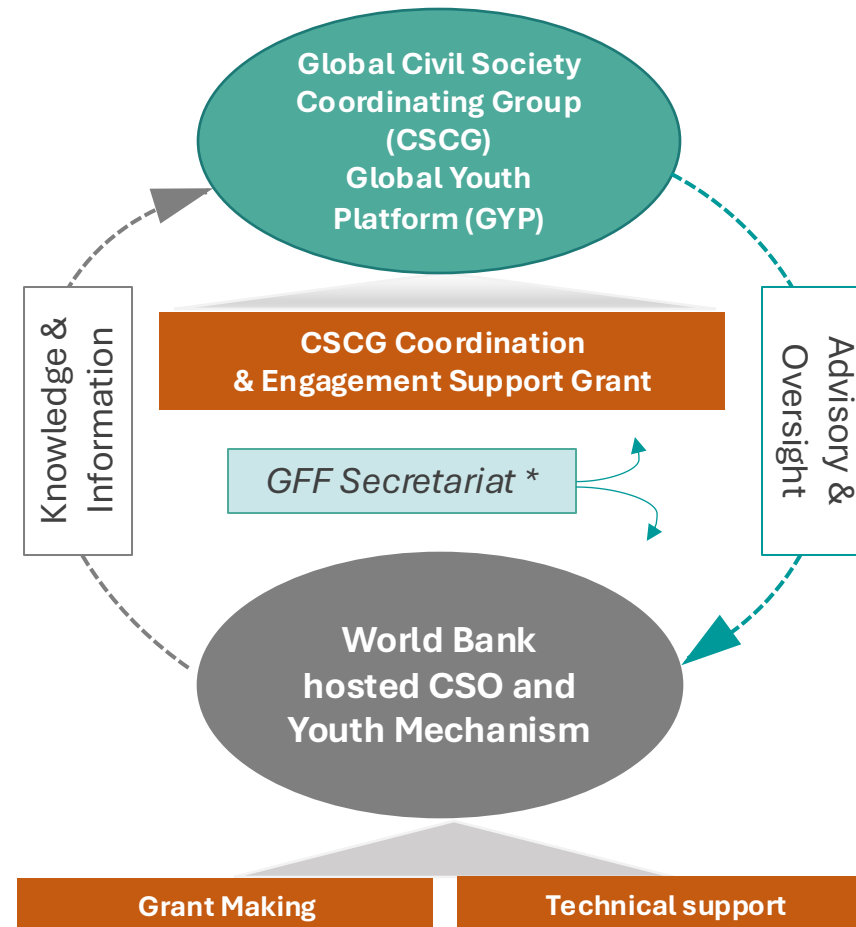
Global Civil Society Coordinating Group (CSCG)
Global Youth Platform (GYP)

Knowledge & Information

CSCG Coordination & Engagement Support Grant

Advisory & Oversight

GFF Secretariat *

World Bank hosted CSO and Youth Mechanism

Grant Making

Technical support